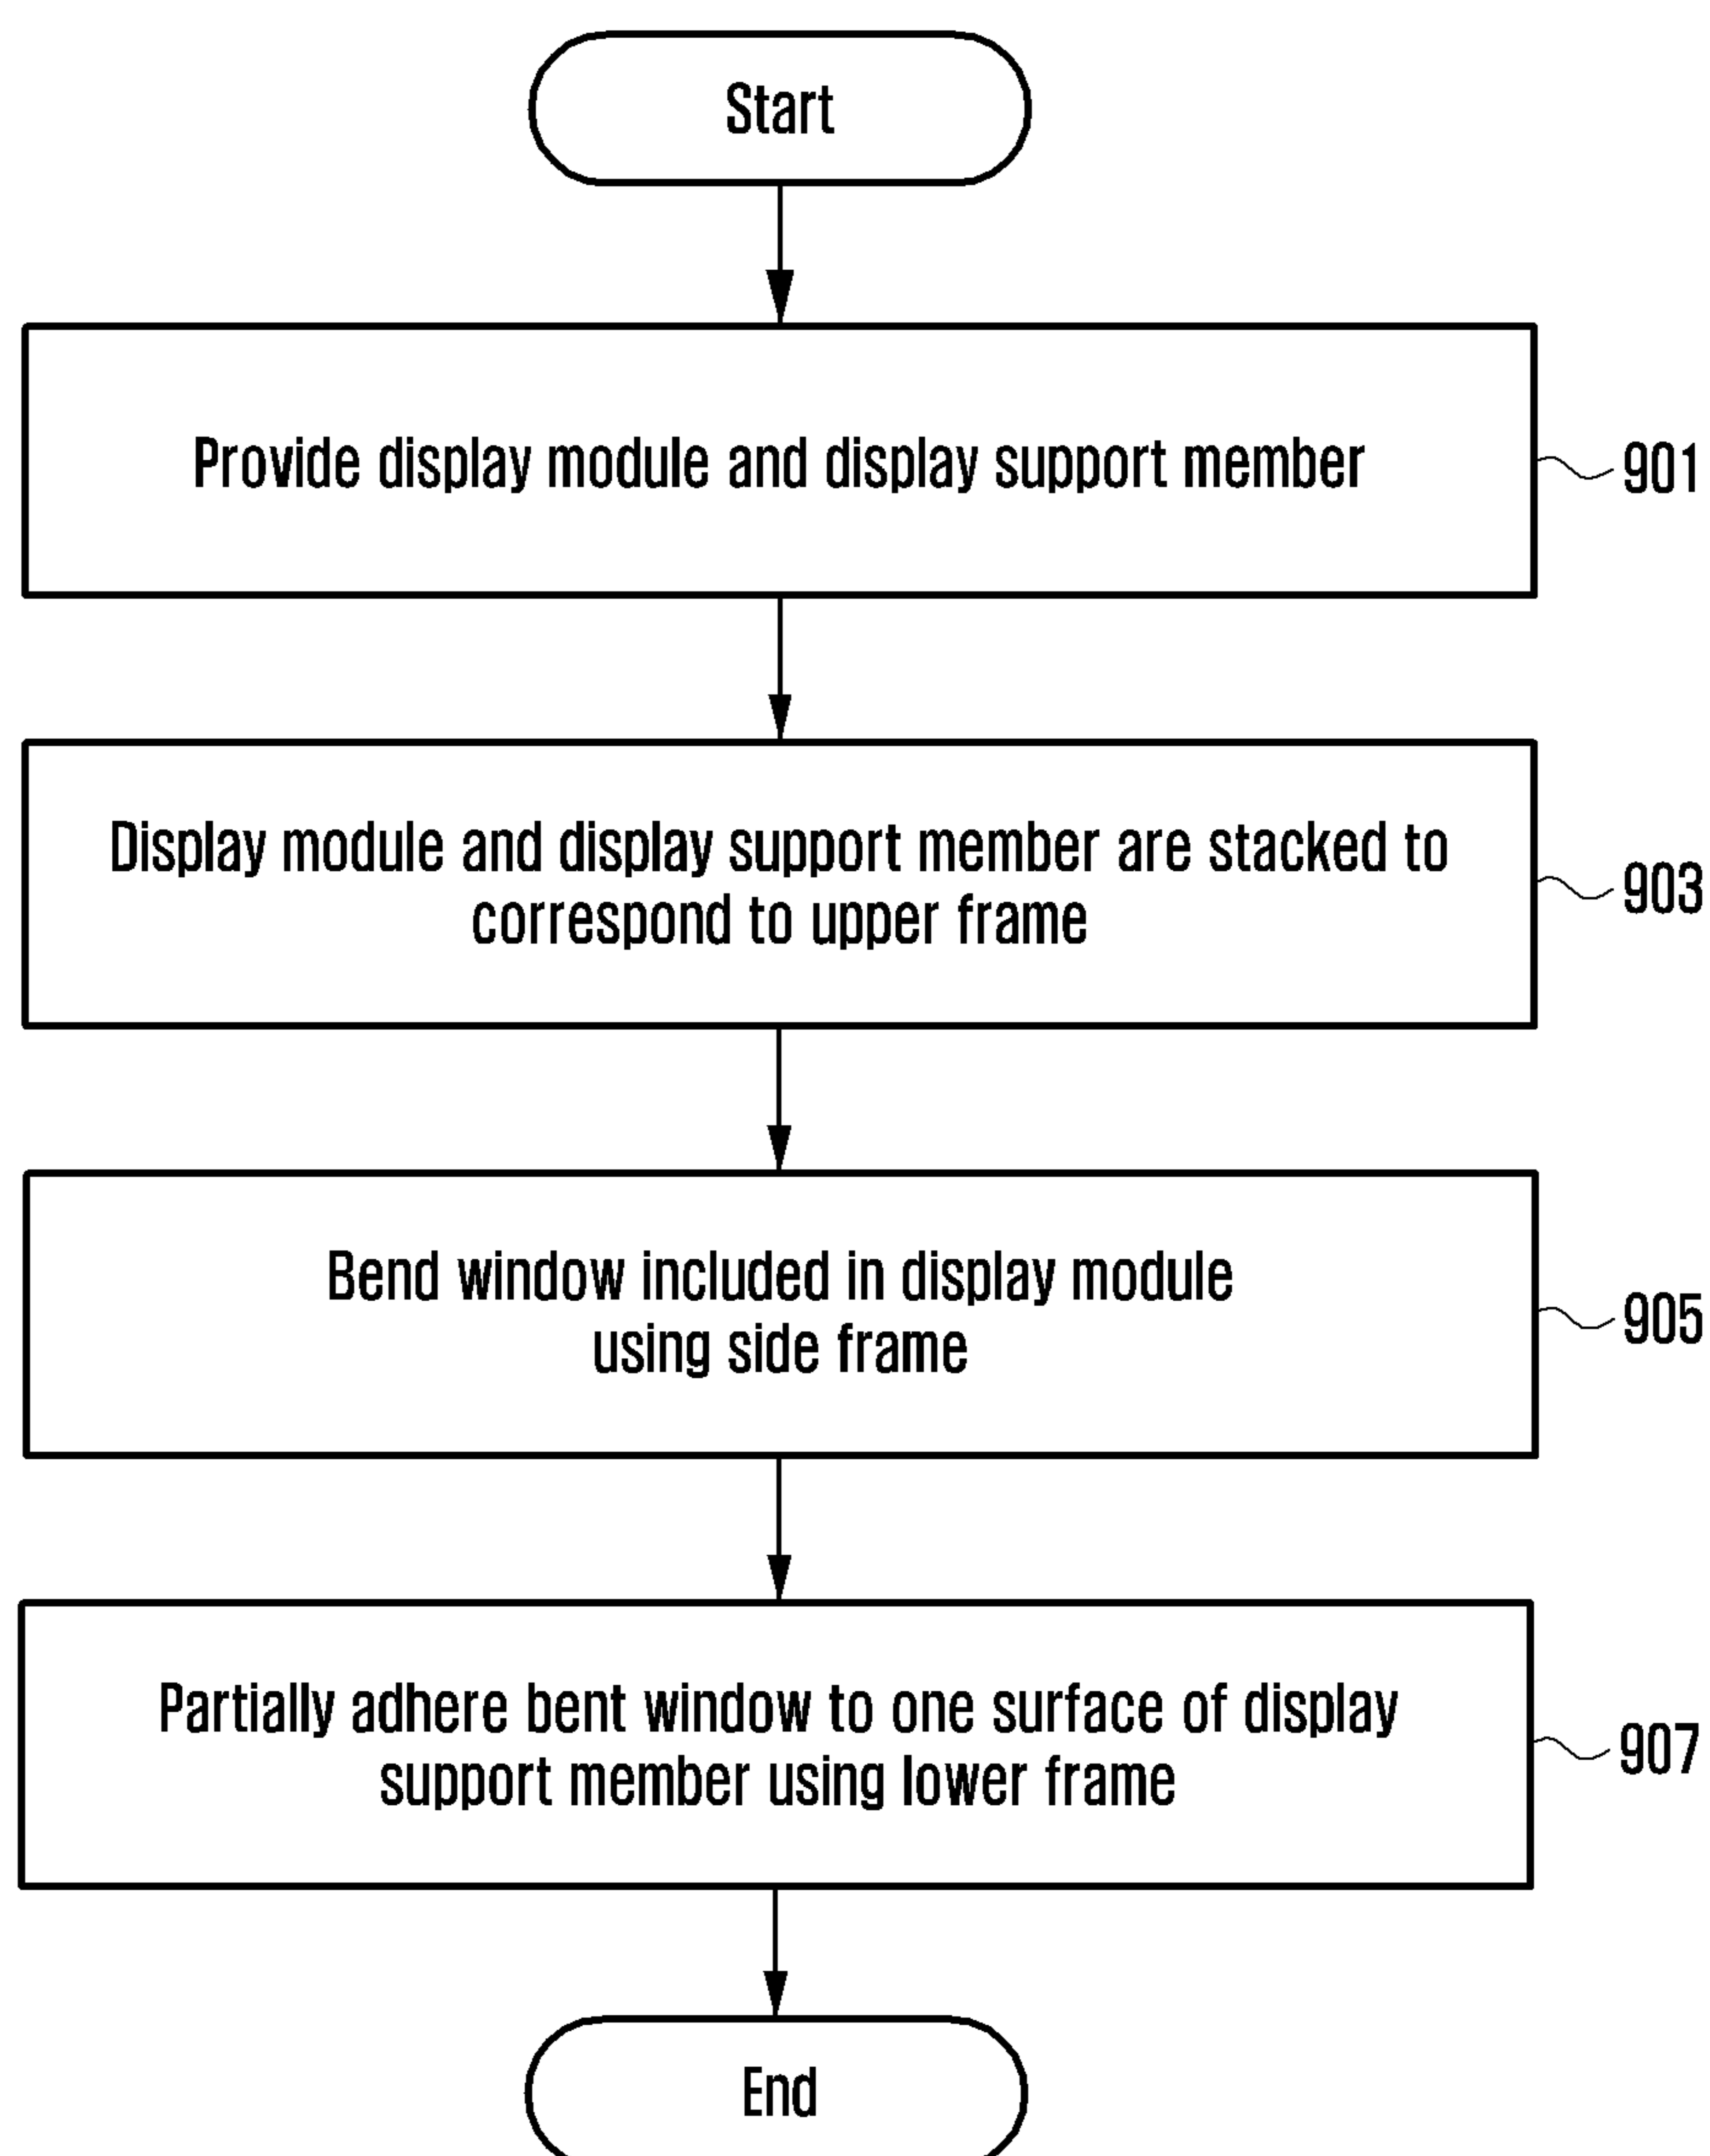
Start

Provide display module and display support member

901

Display module and display support member are stacked to correspond to upper frame

903

Bend window included in display module using side frame

905

Partially adhere bent window to one surface of display support member using lower frame

907

End